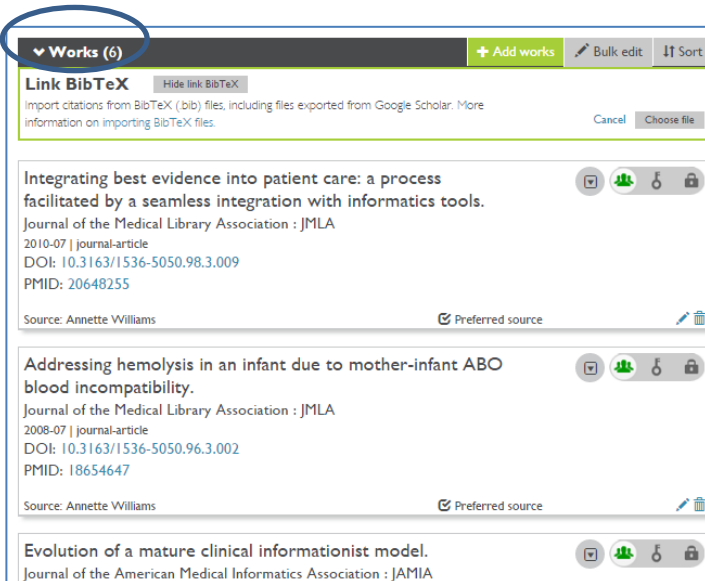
Works (6)

Add works

Bulk edit

Sort

Link BibTeX

Hide link BibTeX

Import citations from BibTeX (.bib) files, including files exported from Google Scholar. More information on importing BibTeX files.

Cancel

Choose file

Integrating best evidence into patient care: a process facilitated by a seamless integration with informatics tools.

Journal of the Medical Library Association : JMLA

2010-07 | journal-article

DOI: 10.3163/1536-5050.98.3.009

PMID: 20648255

Source: Annette Williams

Preferred source

Addressing hemolysis in an infant due to mother-infant ABO blood incompatibility.

Journal of the Medical Library Association : JMLA

2008-07 | journal-article

DOI: 10.3163/1536-5050.96.3.002

PMID: 18654647

Source: Annette Williams

Preferred source

Evolution of a mature clinical informationist model.

Journal of the American Medical Informatics Association : JAMIA